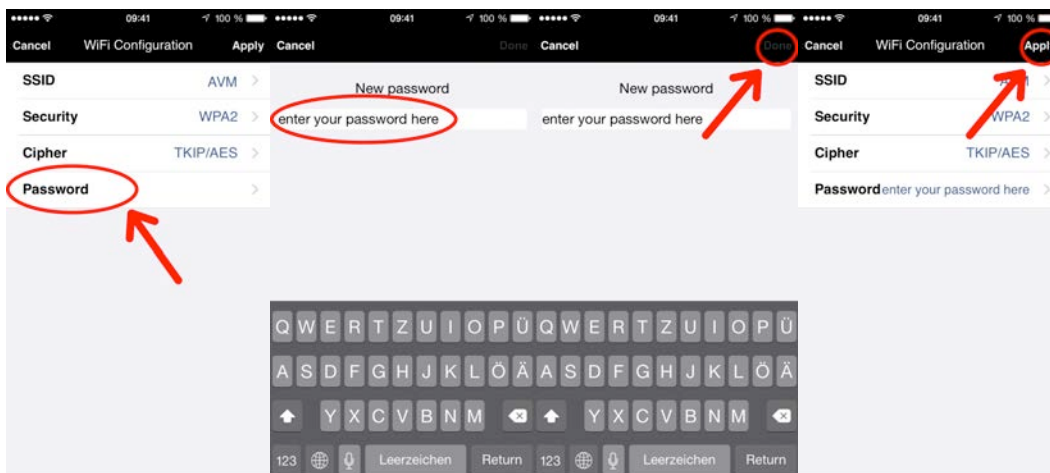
09:41 100 %
Cancel WiFi Configuration Apply
SSID AVM
Security WPA2
Cipher TKIP/AES
Password

09:41 100 %
Cancel Done
New password
enter your password here

Q W E R T Z U I O P Ü
A S D F G H J K L Ö Ä
Y X C V B N M
123 Leerzeichen Return

09:41 100 %
Cancel Done
New password
enter your password here

Q W E R T Z U I O P Ü
A S D F G H J K L Ö Ä
Y X C V B N M
123 Leerzeichen Return

09:41 100 %
Cancel WiFi Configuration Appl
SSID A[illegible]
Security WPA2
Cipher TKIP/AES
Password enter your password here